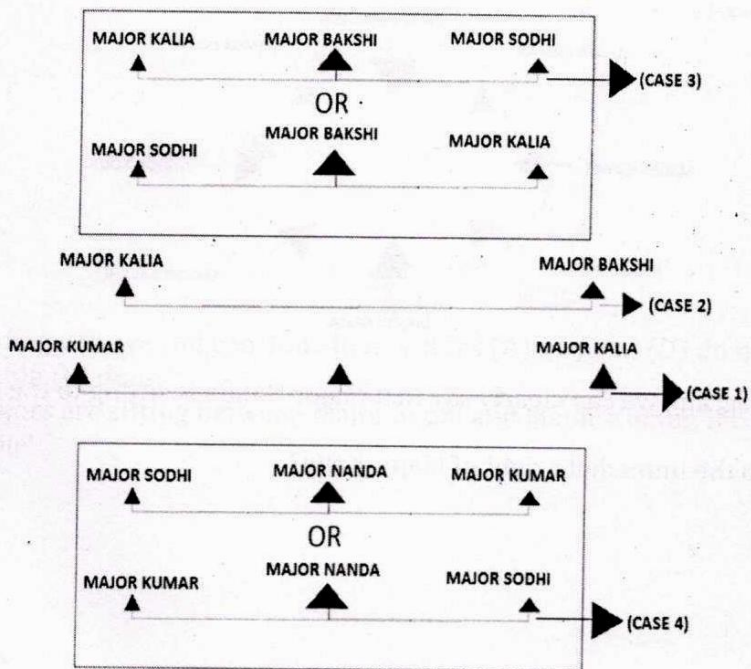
MAJOR KALIA MAJOR BAKSHI MAJOR SODHI (CASE 3)

OR

MAJOR SODHI MAJOR BAKSHI MAJOR KALIA

MAJOR KALIA MAJOR BAKSHI (CASE 2)

MAJOR KUMAR MAJOR KALIA (CASE 1)

MAJOR SODHI MAJOR NANDA MAJOR KUMAR

OR

MAJOR KUMAR MAJOR NANDA MAJOR SODHI (CASE 4)